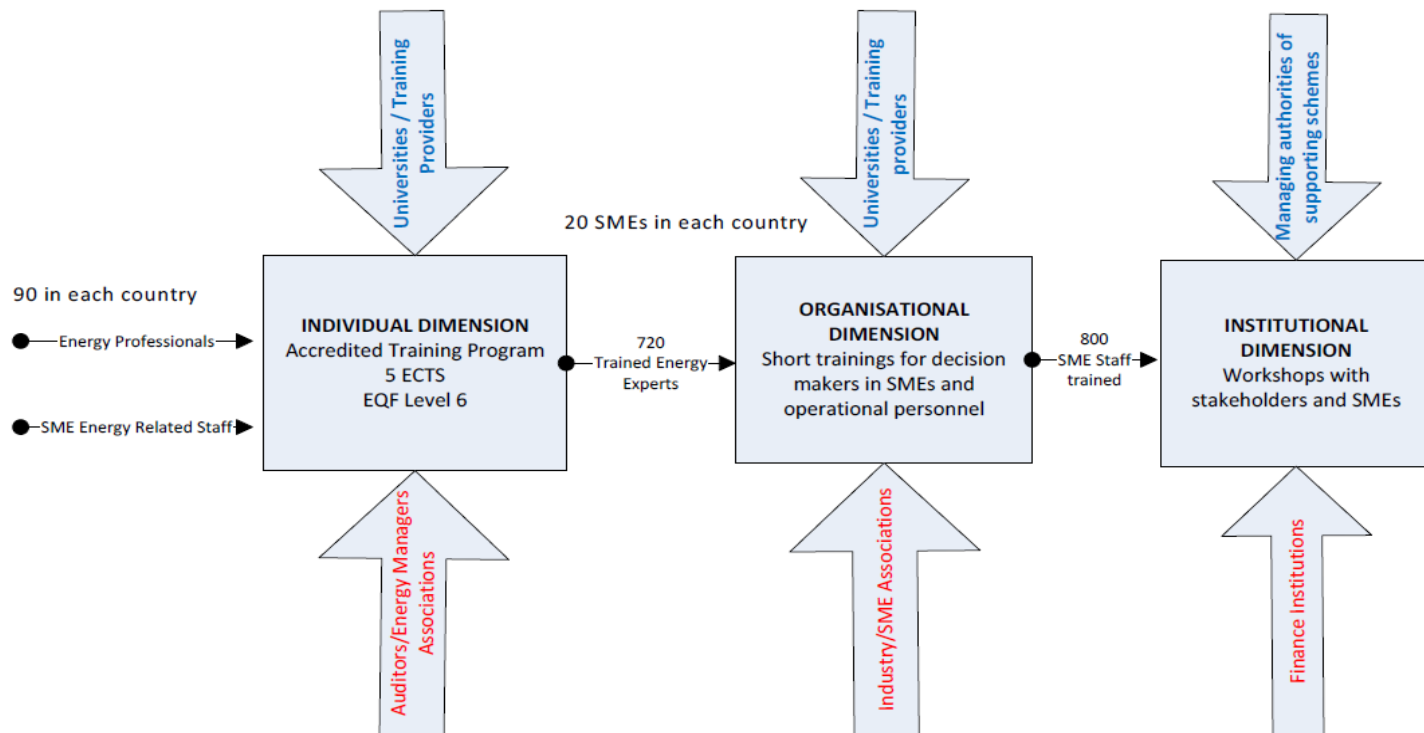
Universities / Training Providers

Universities / Training providers

Managing authorities of supporting schemes

20 SMEs in each country

90 in each country

Energy Professionals

SME Energy Related Staff

INDIVIDUAL DIMENSION
Accredited Training Program
5 ECTS
EQF Level 6

720
Trained Energy Experts

ORGANISATIONAL DIMENSION
Short trainings for decision makers in SMEs and operational personnel

800
SME Staff trained

INSTITUTIONAL DIMENSION
Workshops with stakeholders and SMEs

Auditors/Energy Managers Associations

Industry/SME Associations

Finance Institutions